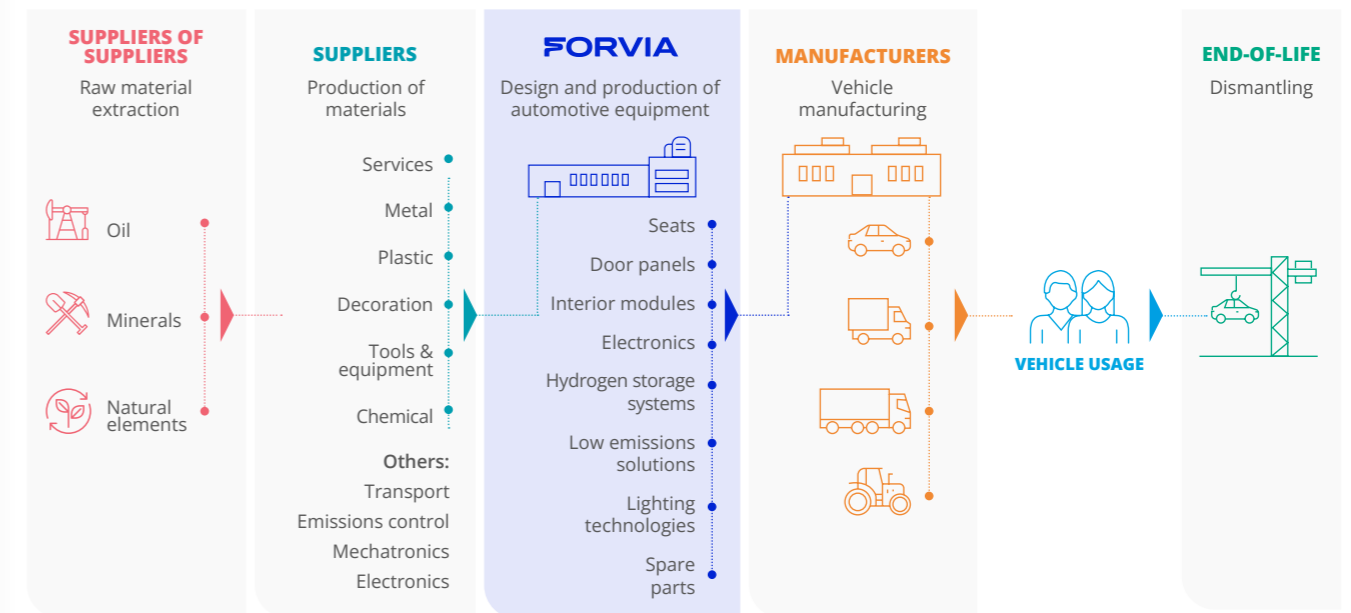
SUPPLIERS OF SUPPLIERS
Raw material extraction

Oil
Minerals
Natural elements

SUPPLIERS
Production of materials

Services
Metal
Plastic
Decoration
Tools & equipment
Chemical

Others:
Transport
Emissions control
Mechatronics
Electronics

FORVIA
Design and production of automotive equipment

Seats
Door panels
Interior modules
Electronics
Hydrogen storage systems
Low emissions solutions
Lighting technologies
Spare parts

MANUFACTURERS
Vehicle manufacturing

VEHICLE USAGE

END-OF-LIFE
Dismantling